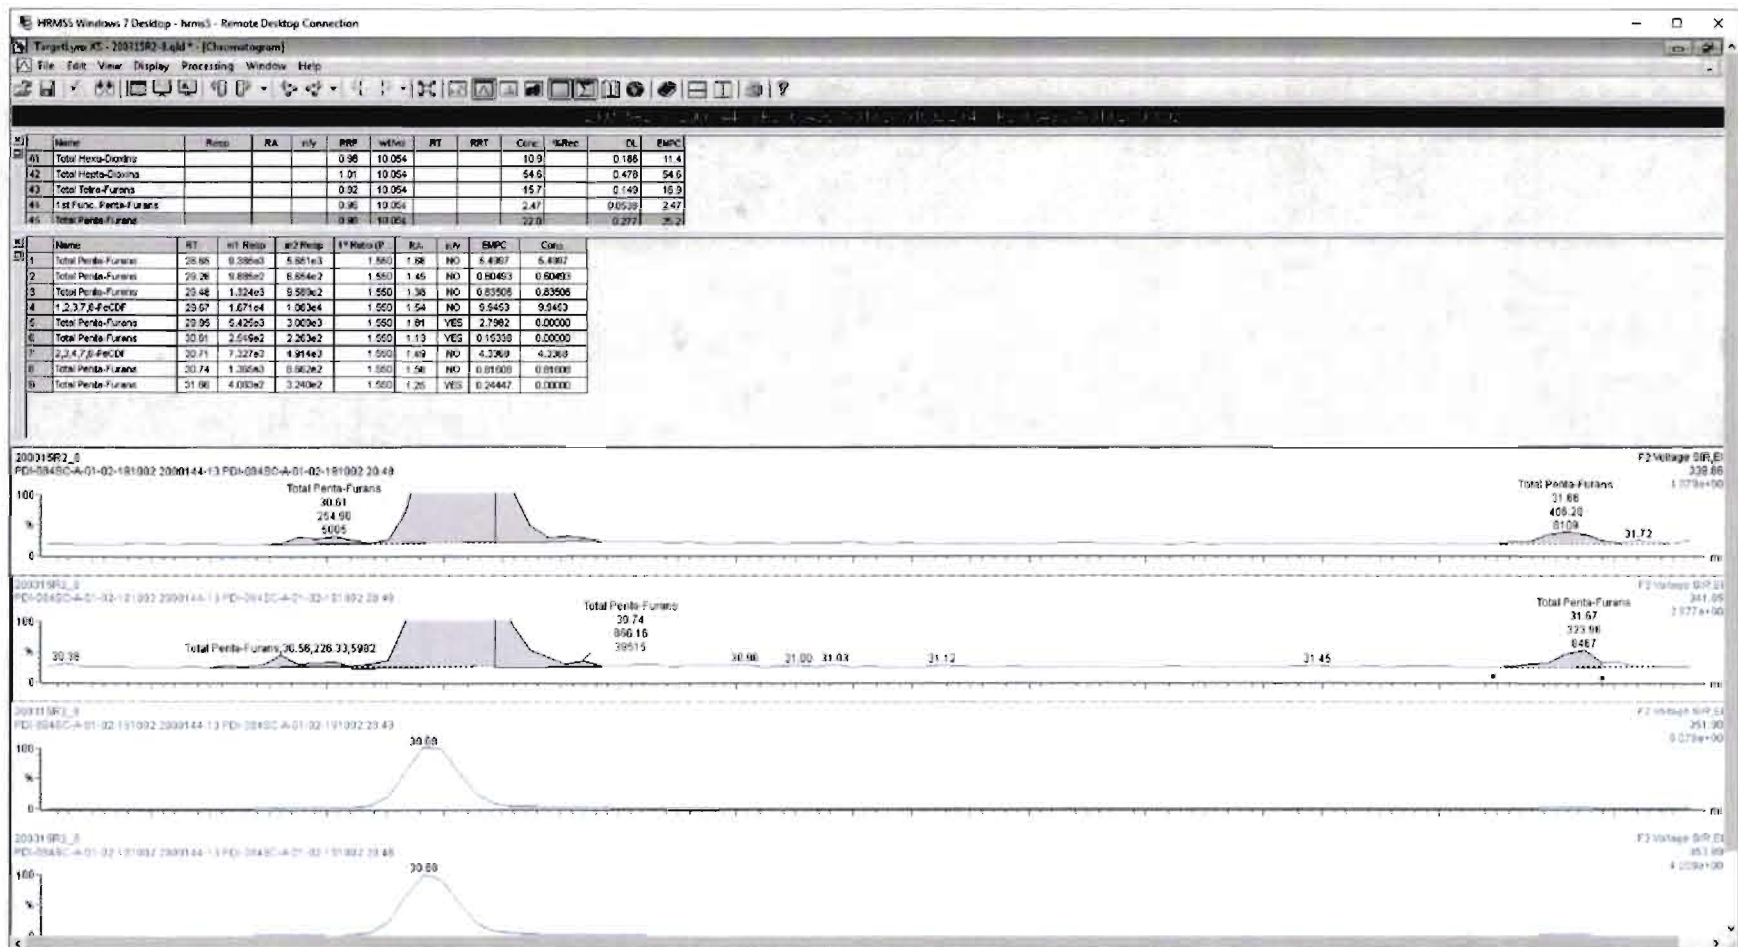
HRMS5 Windows 7 Desktop - hrms5 - Remote Desktop Connection

TargetLynx XS - 200315R2-8.qld * - [Chromatogram]

File Edit View Display Processing Window Help

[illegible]

| | Name | Resp | RA | n/y | RRF | wt/vol | RT | RRT | Conc | %Rec | DL | EMPC |
|---|---|---|---|---|---|---|---|---|---|---|---|---|
| 41 | Total Hexa-Dioxins | | | | 0.98 | 10.054 | | | 10.9 | | 0.186 | 11.4 |
| 42 | Total Hepta-Dioxins | | | | 1.01 | 10.054 | | | 54.6 | | 0.478 | 54.6 |
| 43 | Total Tetra-Furans | | | | 0.92 | 10.054 | | | 15.7 | | 0.149 | 16.9 |
| 44 | 1st Func. Penta-Furans | | | | 0.96 | 10.054 | | | 2.47 | | 0.0538 | 2.47 |
| 45 | Total Penta-Furans | | | | 0.96 | 10.054 | | | 22.0 | | 0.277 | 25.2 |

| | Name | RT | m1 Resp | m2 Resp | 1° Ratio (P | RA | n/y | EMPC | Conc |
|---|---|---|---|---|---|---|---|---|---|
| 1 | Total Penta-Furans | 28.66 | 9.386e3 | 5.581e3 | 1.550 | 1.68 | NO | 6.4067 | 6.4067 |
| 2 | Total Penta-Furans | 29.26 | 9.885e2 | 6.654e2 | 1.550 | 1.45 | NO | 0.60493 | 0.60493 |
| 3 | Total Penta-Furans | 29.48 | 1.324e3 | 9.589e2 | 1.550 | 1.38 | NO | 0.83506 | 0.83506 |
| 4 | 1,2,3,7,8-PeCDF | 29.67 | 1.671e4 | 1.083e4 | 1.550 | 1.54 | NO | 9.9453 | 9.9453 |
| 5 | Total Penta-Furans | 29.95 | 5.425e3 | 3.009e3 | 1.550 | 1.81 | YES | 2.7962 | 0.00000 |
| 6 | Total Penta-Furans | 30.61 | 2.549e2 | 2.263e2 | 1.550 | 1.13 | YES | 0.15338 | 0.00000 |
| 7 | 2,3,4,7,8-PeCDF | 30.71 | 7.327e3 | 4.914e3 | 1.550 | 1.49 | NO | 4.3368 | 4.3368 |
| 8 | Total Penta-Furans | 30.74 | 1.395e3 | 8.662e2 | 1.550 | 1.58 | NO | 0.81008 | 0.81008 |
| 9 | Total Penta-Furans | 31.66 | 4.063e2 | 3.240e2 | 1.550 | 1.25 | YES | 0.24447 | 0.00000 |

200315R2_8
PDI-084SC-A-01-02-181002 2000144-13 PDI-084SC-A-01-02-181002 20.49
F2 Voltage SIR,EI
339.86
1.079e+00
100
%
0
Total Penta-Furans
30.61
254.90
5005
Total Penta-Furans
31.66
406.28
8109
31.72

200315R2_8
PDI-084SC-A-01-02-181002 2000144-13 PDI-084SC-A-01-02-181002 20.49
F2 Voltage SIR,EI
341.85
2.077e+00
100
%
0
30.39
Total Penta-Furans,30.58,226.33,5982
Total Penta-Furans
30.74
866.16
39515
30.90
31.00
31.03
31.12
31.45
Total Penta-Furans
31.67
323.98
8487

200315R2_8
PDI-084SC-A-01-02-181002 2000144-13 PDI-084SC-A-01-02-181002 20.49
F2 Voltage SIR,EI
351.90
5.079e+00
100
%
0
30.69

200315R2_8
PDI-084SC-A-01-02-181002 2000144-13 PDI-084SC-A-01-02-181002 20.49
F2 Voltage SIR,EI
353.89
4.209e+00
100
%
30.69